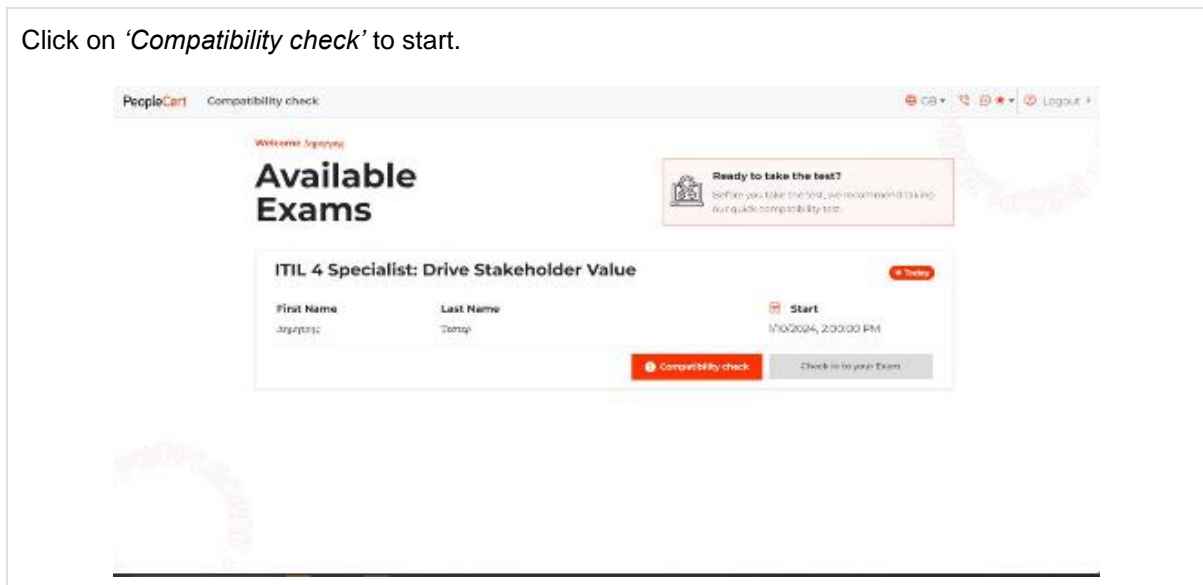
Click on *'Compatibility check'* to start.

PeopleCert Compatibility check

GB ▾ Logout

Welcome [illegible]

Available Exams

Ready to take the test?
Before you take the test, we recommend taking our quick compatibility test.

ITIL 4 Specialist: Drive Stakeholder Value

Today

| First Name | Last Name | Start |
|---|---|---|
| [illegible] | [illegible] | 1/10/2024, 2:00:00 PM |

Compatibility check

Check in to your Exam